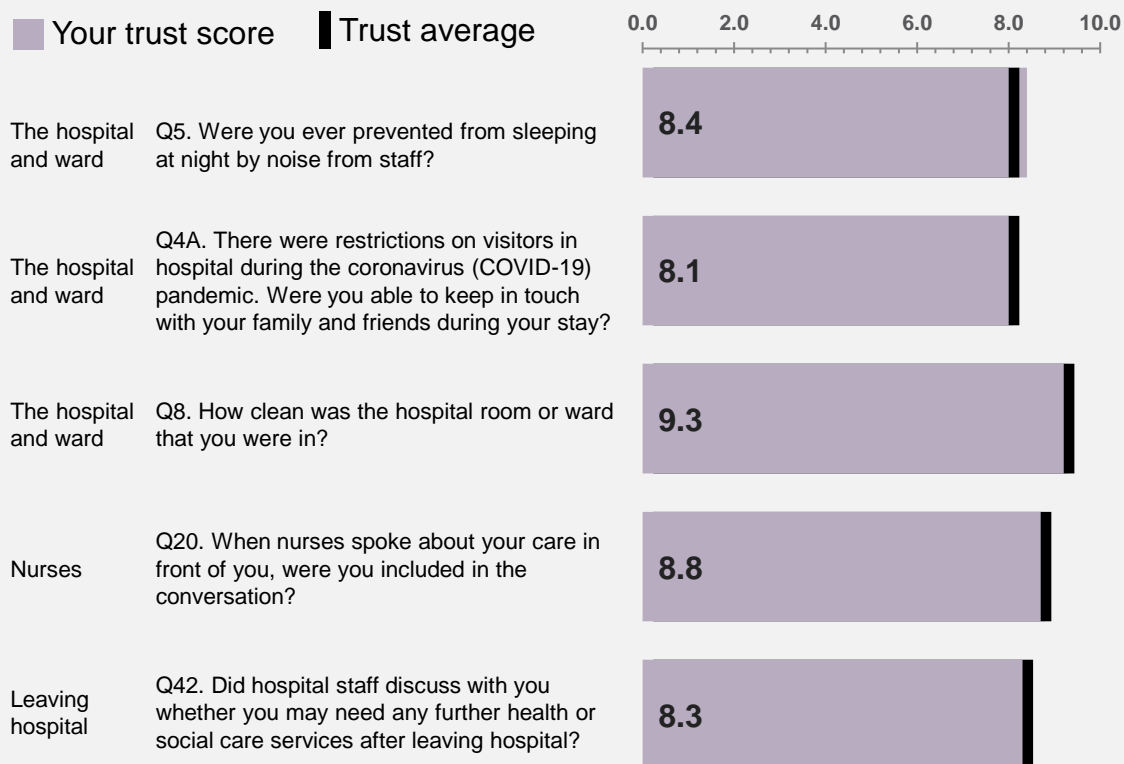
Your trust score Trust average

0.0 2.0 4.0 6.0 8.0 10.0

The hospital and ward Q5. Were you ever prevented from sleeping at night by noise from staff? 8.4

The hospital and ward Q4A. There were restrictions on visitors in hospital during the coronavirus (COVID-19) pandemic. Were you able to keep in touch with your family and friends during your stay? 8.1

The hospital and ward Q8. How clean was the hospital room or ward that you were in? 9.3

Nurses Q20. When nurses spoke about your care in front of you, were you included in the conversation? 8.8

Leaving hospital Q42. Did hospital staff discuss with you whether you may need any further health or social care services after leaving hospital? 8.3